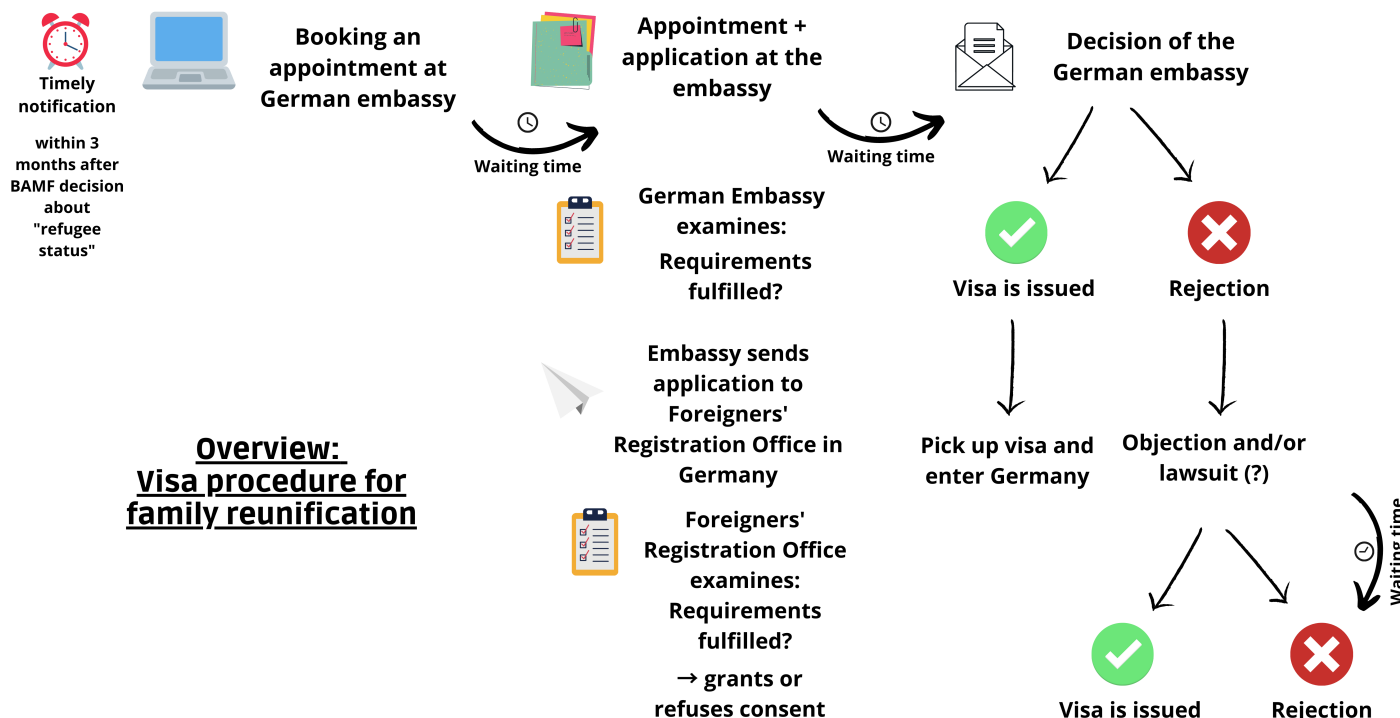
Timely notification

within 3 months after BAMF decision about "refugee status"

Booking an appointment at German embassy

Waiting time

Appointment + application at the embassy

Waiting time

Decision of the German embassy

German Embassy examines: Requirements fulfilled?

Embassy sends application to Foreigners' Registration Office in Germany

Foreigners' Registration Office examines: Requirements fulfilled?

→ grants or refuses consent

Overview: Visa procedure for family reunification

Visa is issued

Rejection

Pick up visa and enter Germany

Objection and/or lawsuit (?)

Waiting time

Visa is issued

Rejection